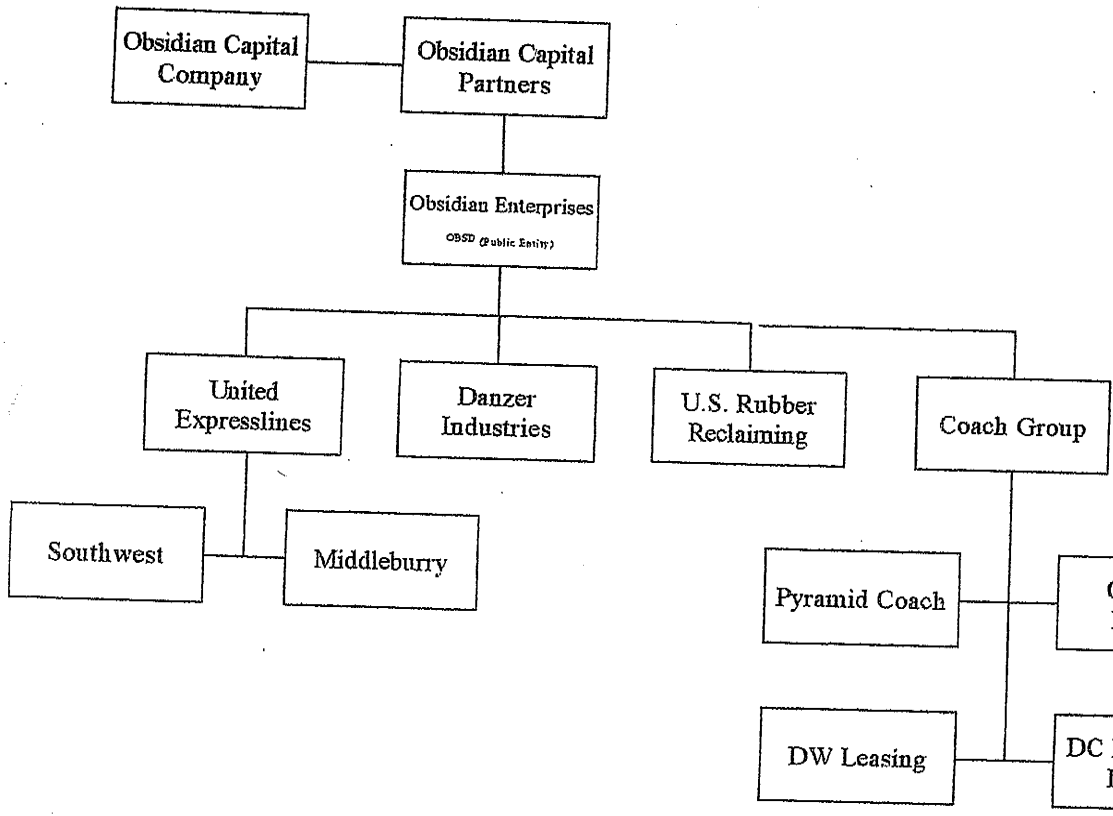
Obsidian Capital Company

Obsidian Capital Partners

Obsidian Enterprises
OBSD (Public Entity)

United Expresslines

Danzer Industries

U.S. Rubber Reclaiming

Coach Group

Southwest

Middleburry

Pyramid Coach

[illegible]

DW Leasing

DC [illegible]